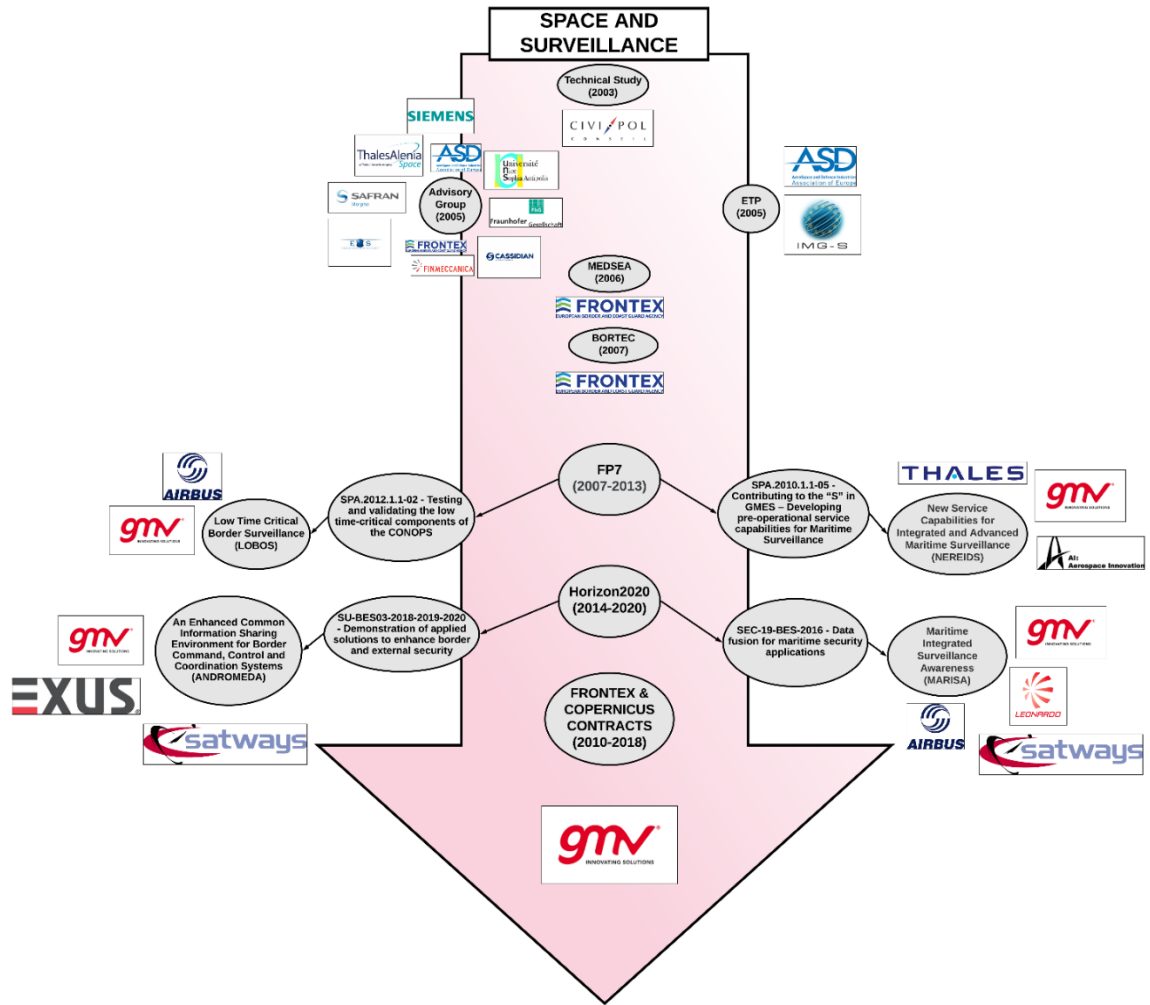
SPACE AND SURVEILLANCE

Technical Study (2003)

CIVIPOL

SIEMENS

ThalesAlenia Space

ASD

Université Nice Sophia Antipolis

SAFRAN

Advisory Group (2005)

Fraunhofer Gesellschaft

FRONTEX

CASSIDIAN

FINMECCANICA

ETP (2005)

ASD Aerospace and Defence Industries Association of Europe

IMG-S

MEDSEA (2006)

FRONTEX

BORTEC (2007)

FRONTEX

FP7 (2007-2013)

AIRBUS

gmv INNOVATING SOLUTIONS

Low Time Critical Border Surveillance (LOBOS)

SPA.2012.1.1-02 - Testing and validating the low time-critical components of the CONOPS

SPA.2010.1.1-05 - Contributing to the "S" in GMES – Developing pre-operational service capabilities for Maritime Surveillance

THALES

gmv INNOVATING SOLUTIONS

New Service Capabilities for Integrated and Advanced Maritime Surveillance (NEREIDS)

AI: Aerospace Innovation

Horizon2020 (2014-2020)

gmv INNOVATING SOLUTIONS

An Enhanced Common Information Sharing Environment for Border Command, Control and Coordination Systems (ANDROMEDA)

SU-BES03-2018-2019-2020 - Demonstration of applied solutions to enhance border and external security

SEC-19-BES-2016 - Data fusion for maritime security applications

Maritime Integrated Surveillance Awareness (MARISA)

gmv INNOVATING SOLUTIONS

EXUS

LEONARDO

satways

FRONTEX & COPERNICUS CONTRACTS (2010-2018)

AIRBUS

satways

gmv INNOVATING SOLUTIONS